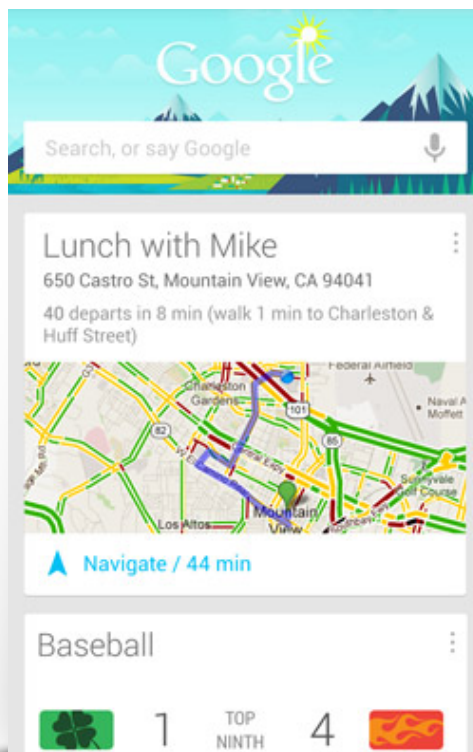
Google

Search, or say Google

Lunch with Mike

650 Castro St, Mountain View, CA 94041

40 departs in 8 min (walk 1 min to Charleston & Huff Street)

Federal Airfield
Charleston Gardens
101
82
85
Naval Air Moffett
Sunnyvale Golf Course
Los Altos
Mountain View

Navigate / 44 min

Baseball

1 TOP NINTH 4